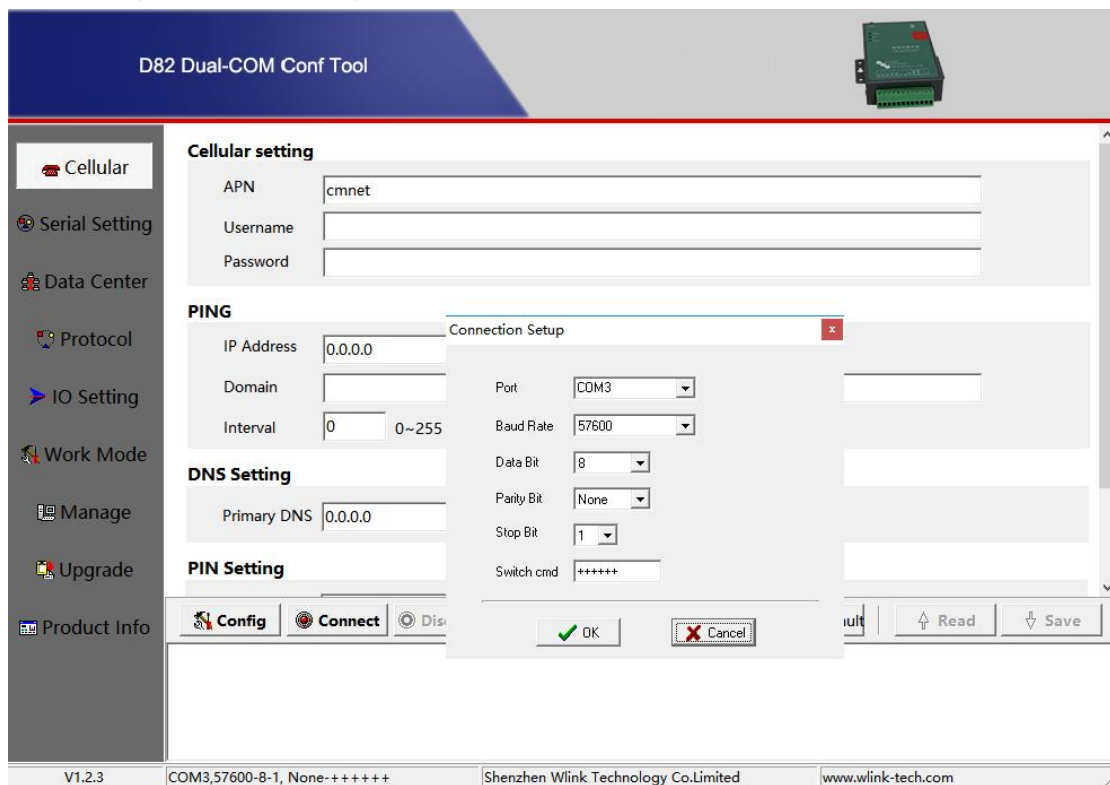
D82 Dual-COM Conf Tool

Cellular
Serial Setting
Data Center
Protocol
IO Setting
Work Mode
Manage
Upgrade
Product Info

Cellular setting
APN cmnet
Username
Password

PING
IP Address 0.0.0.0
Domain
Interval 0 0~255

DNS Setting
Primary DNS 0.0.0.0

PIN Setting

Connection Setup
Port COM3
Baud Rate 57600
Data Bit 8
Parity Bit None
Stop Bit 1
Switch cmd ++++++
OK Cancel

Config Connect Dis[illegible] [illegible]ult Read Save

V1.2.3 COM3,57600-8-1, None-++++++ Shenzhen Wlink Technology Co.Limited www.wlink-tech.com